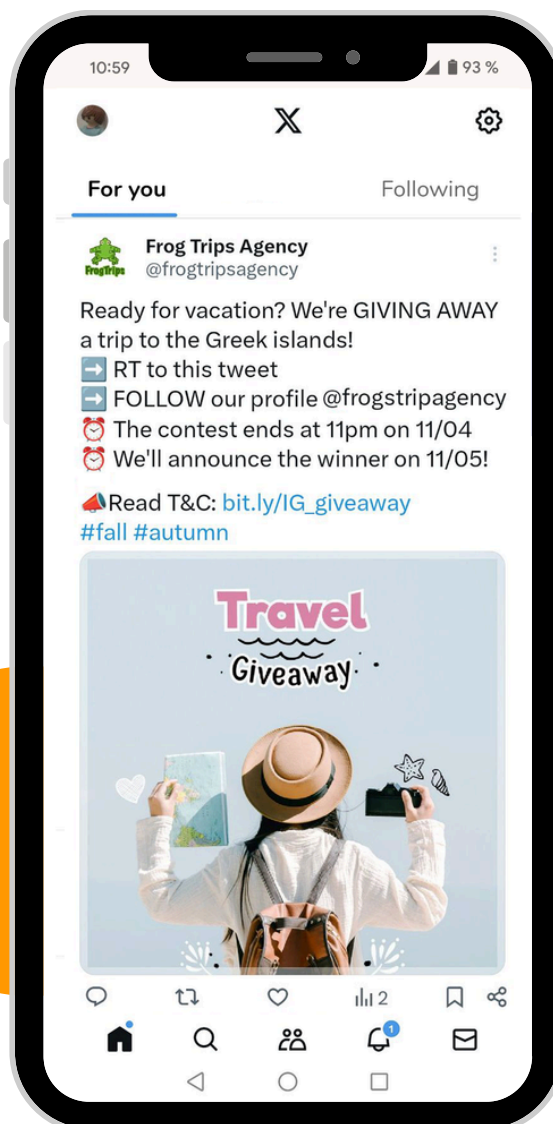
10:59
93 %

For you
Following

FrogTrips
Frog Trips Agency
@frogtripsagency

Ready for vacation? We're GIVING AWAY a trip to the Greek islands!
➡️ RT to this tweet
➡️ FOLLOW our profile @frogstripagency
⏰ The contest ends at 11pm on 11/04
⏰ We'll announce the winner on 11/05!

📣Read T&C: bit.ly/IG_giveaway
#fall #autumn

Travel
Giveaway

2
1